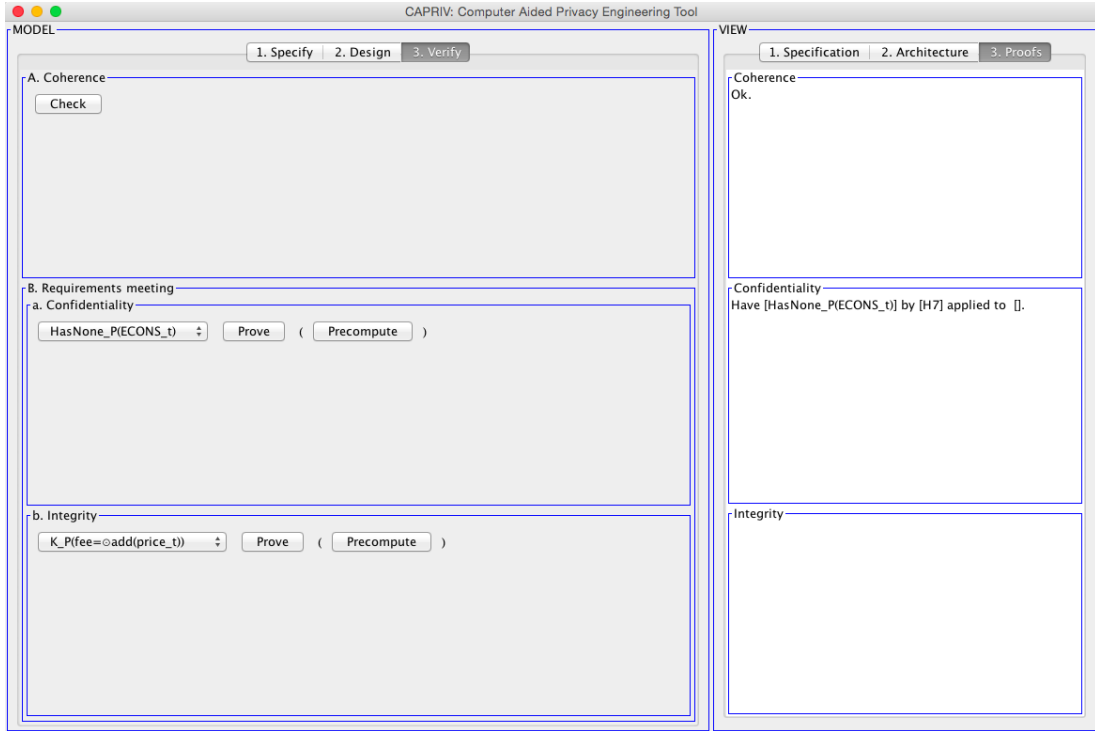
CAPRIV: Computer Aided Privacy Engineering Tool

MODEL

1. Specify | 2. Design | 3. Verify

A. Coherence

Check

B. Requirements meeting

a. Confidentiality

HasNone_P(ECONS_t) Prove ( Precompute )

b. Integrity

K_P(fee=⊙add(price_t)) Prove ( Precompute )

VIEW

1. Specification | 2. Architecture | 3. Proofs

Coherence

Ok.

Confidentiality

Have [HasNone_P(ECONS_t)] by [H7] applied to [].

Integrity